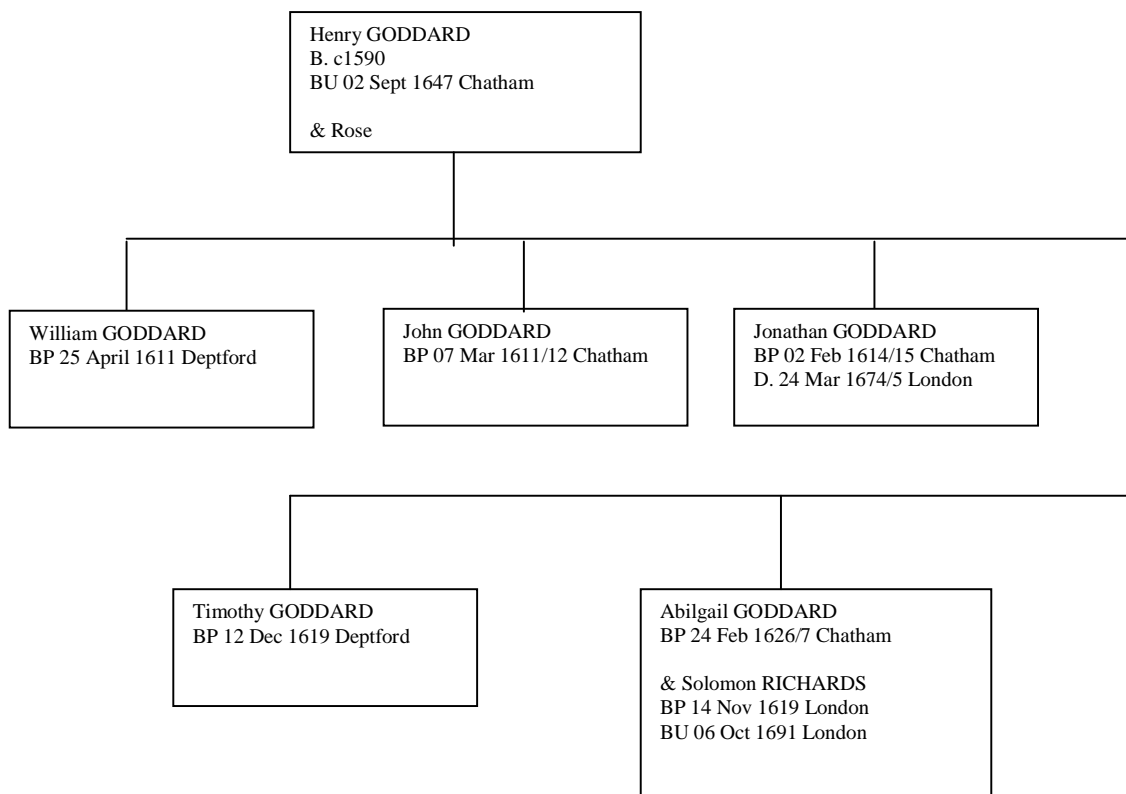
Henry GODDARD
B. c1590
BU 02 Sept 1647 Chatham

& Rose

William GODDARD
BP 25 April 1611 Deptford

John GODDARD
BP 07 Mar 1611/12 Chatham

Jonathan GODDARD
BP 02 Feb 1614/15 Chatham
D. 24 Mar 1674/5 London

Timothy GODDARD
BP 12 Dec 1619 Deptford

Abilgail GODDARD
BP 24 Feb 1626/7 Chatham

& Solomon RICHARDS
BP 14 Nov 1619 London
BU 06 Oct 1691 London